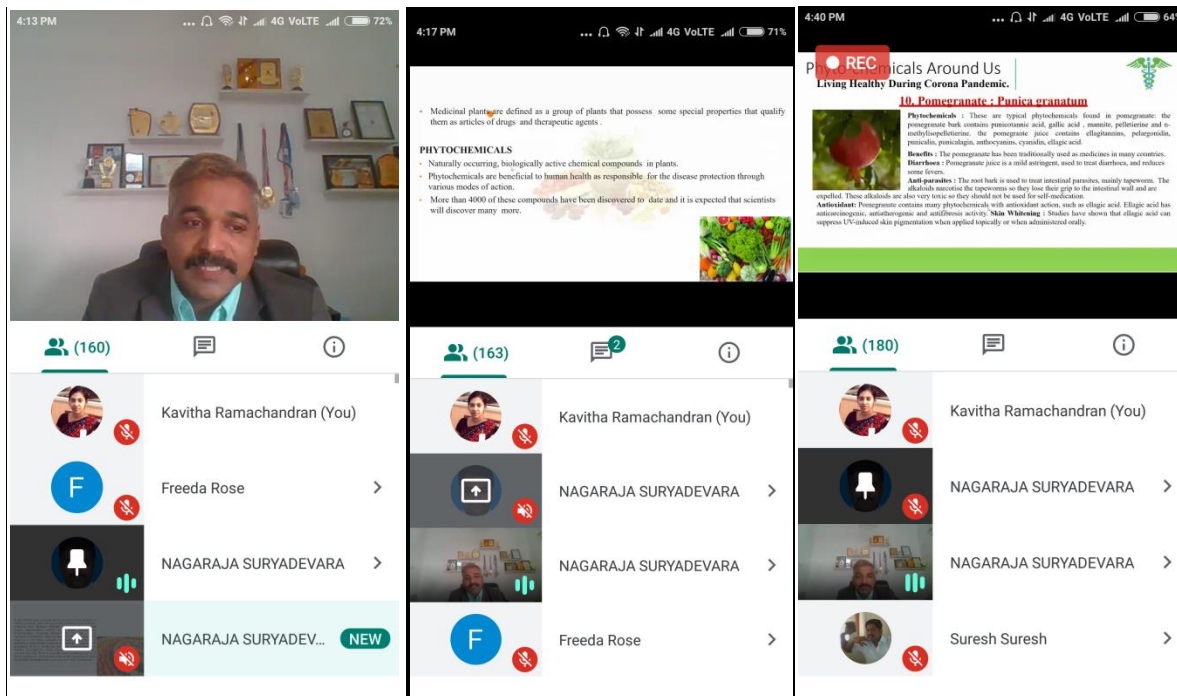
4:13 PM ... 4G VoLTE 72%

(160)

Kavitha Ramachandran (You)

F Freeda Rose

NAGARAJA SURYADEVARA

NAGARAJA SURYADEV... NEW

4:17 PM ... 4G VoLTE 71%

• Medicinal plants are defined as a group of plants that possess some special properties that qualify them as articles of drugs and therapeutic agents.

PHYTOCHEMICALS

• Naturally occurring, biologically active chemical compounds in plants.

• Phytochemicals are beneficial to human health as responsible for the disease protection through various modes of action.

• More than 4000 of these compounds have been discovered to date and it is expected that scientists will discover many more.

(163) 2

Kavitha Ramachandran (You)

NAGARAJA SURYADEVARA

NAGARAJA SURYADEVARA

F Freeda Rose

4:40 PM ... 4G VoLTE 64

REC

Phyto Chemicals Around Us

Living Healthy During Corona Pandemic.

10. Pomegranate : Punica granatum

Phytochemicals : These are typical phytochemicals found in pomegranate: the pomegranate bark contains punicotannic acid, gallic acid, mannite, pelletierine and n-methylisopelletierine. the pomegranate juice contains ellagitannins, pelargonidin, punicalin, punicalagin, anthocyanins, cyanidin, ellagic acid.

Benefits : The pomegranate has been traditionally used as medicines in many countries.

Diarrhoea : Pomegranate juice is a mild astringent, used to treat diarrhoea, and reduces some fevers.

Anti-parasites : The root bark is used to treat intestinal parasites, mainly tapeworm. The alkaloids narcotise the tapeworms so they lose their grip to the intestinal wall and are expelled. These alkaloids are also very toxic so they should not be used for self-medication.

Antioxidant: Pomegranate contains many phytochemicals with antioxidant action, such as ellagic acid. Ellagic acid has anticarcinogenic, antiatherogenic and antifibrosis activity Skin Whitening : Studies have shown that ellagic acid can suppress UV-induced skin pigmentation when applied topically or when administered orally.

(180)

Kavitha Ramachandran (You)

NAGARAJA SURYADEVARA

NAGARAJA SURYADEVARA

Suresh Suresh